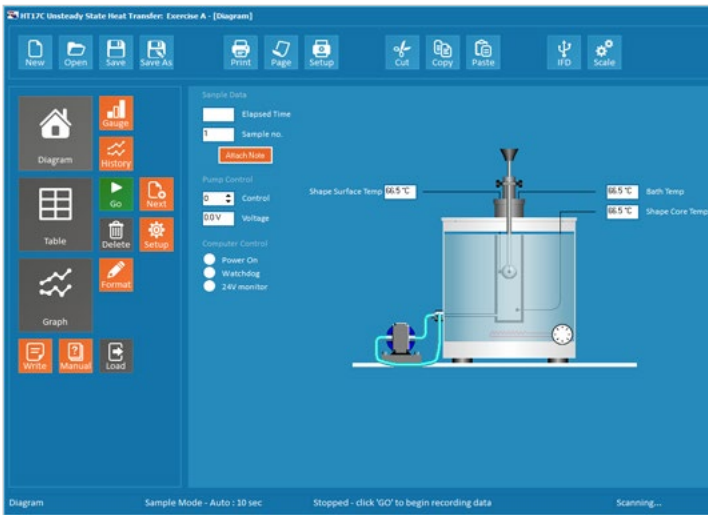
HT17C Unsteady State Heat Transfer: Exercise A - [Diagram]

New Open Save Save As Print Page Setup Cut Copy Paste IFD Scale

Diagram
Gauge
History
Table
Go
Next
Delete
Setup
Graph
Format
Write
Manual
Load

Sample Data
Elapsed Time
1 Sample no.
Attach Note

Pump Control
0 Control
0.0V Voltage

Computer Control
Power On
Watchdog
24V monitor

Shape Surface Temp 66.5 °C
66.5 °C Bath Temp
66.5 °C Shape Core Temp

Diagram Sample Mode - Auto : 10 sec Stopped - click 'GO' to begin recording data Scanning...